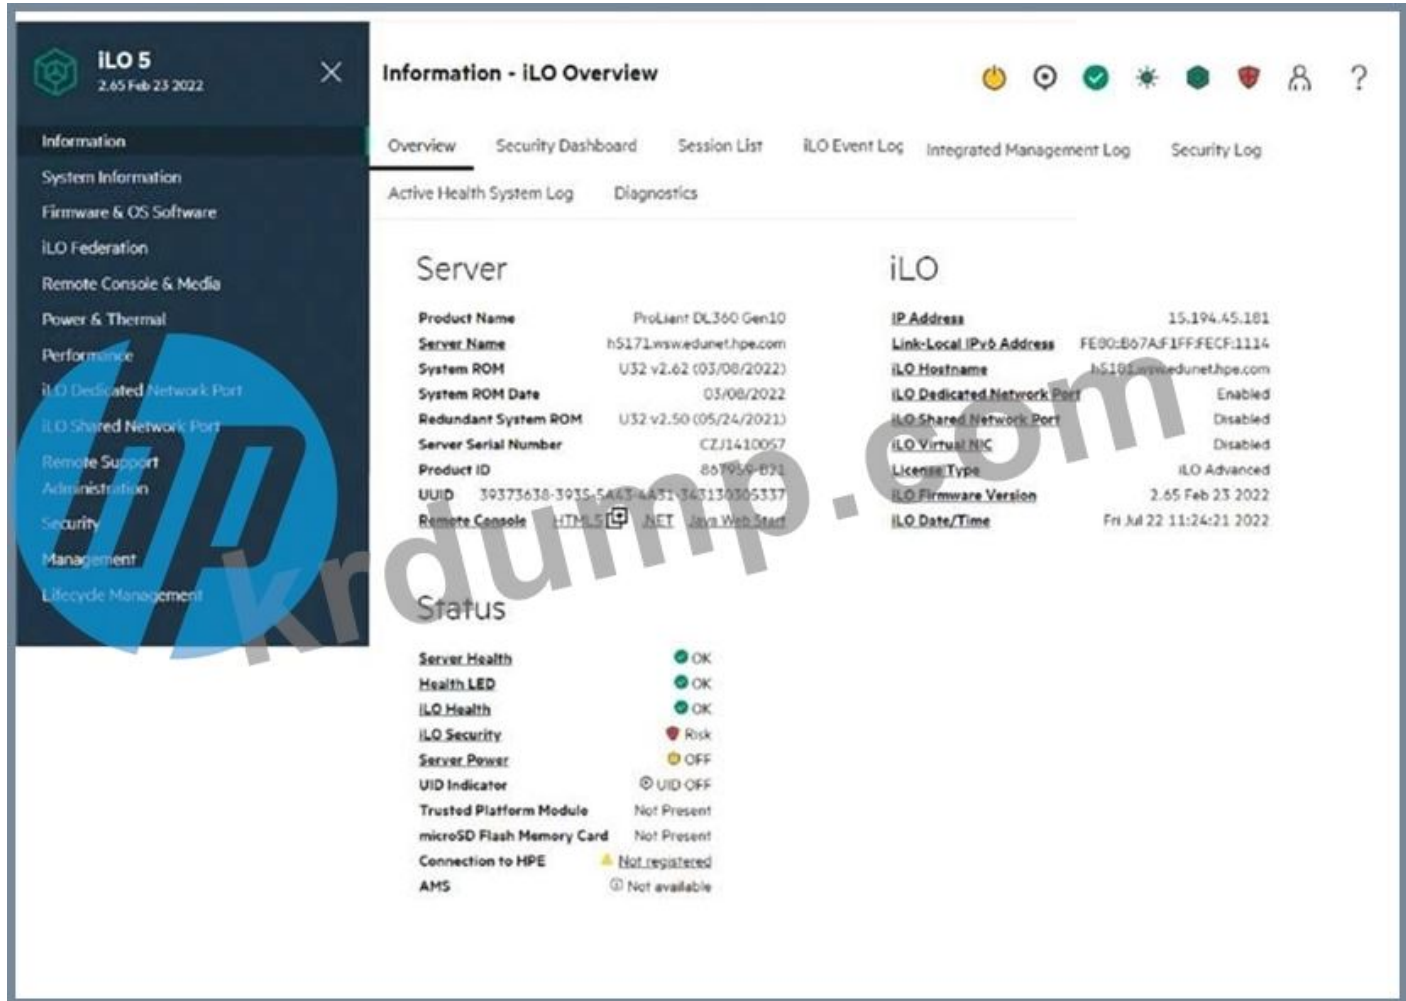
iLO 5
2.65 Feb 23 2022

Information
System Information
Firmware & OS Software
iLO Federation
Remote Console & Media
Power & Thermal
Performance
iLO Dedicated Network Port
iLO Shared Network Port
Remote Support
Administration
Security
Management
Lifecycle Management

Information - iLO Overview

?

Overview
Security Dashboard
Session List
iLO Event Log
Integrated Management Log
Security Log
Active Health System Log
Diagnostics

Server

| | |
|---|---|
| Product Name | ProLiant DL360 Gen10 |
| Server Name | h5171.wswedunet.hpe.com |
| System ROM | U32 v2.62 (03/08/2022) |
| System ROM Date | 03/08/2022 |
| Redundant System ROM | U32 v2.50 (05/24/2021) |
| Server Serial Number | CZJ1410057 |
| Product ID | 867959-B21 |
| UUID | 39373638-3935-5A43-4A31-343130305337 |
| Remote Console | HTML5 .NET Java Web Start |

iLO

| | |
|---|---|
| IP Address | 15.194.45.181 |
| Link-Local IPv6 Address | FE80::B67A:F1FF:FECF:1114 |
| iLO Hostname | h5181.wswedunet.hpe.com |
| iLO Dedicated Network Port | Enabled |
| iLO Shared Network Port | Disabled |
| iLO Virtual NIC | Disabled |
| License Type | iLO Advanced |
| iLO Firmware Version | 2.65 Feb 23 2022 |
| iLO Date/Time | Fri Jul 22 11:24:21 2022 |

Status

| | |
|---|---|
| Server Health | OK |
| Health LED | OK |
| iLO Health | OK |
| iLO Security | Risk |
| Server Power | OFF |
| UID Indicator | UID OFF |
| Trusted Platform Module | Not Present |
| microSD Flash Memory Card | Not Present |
| Connection to HPE | Not registered |
| AMS | Not available |

krdump.com